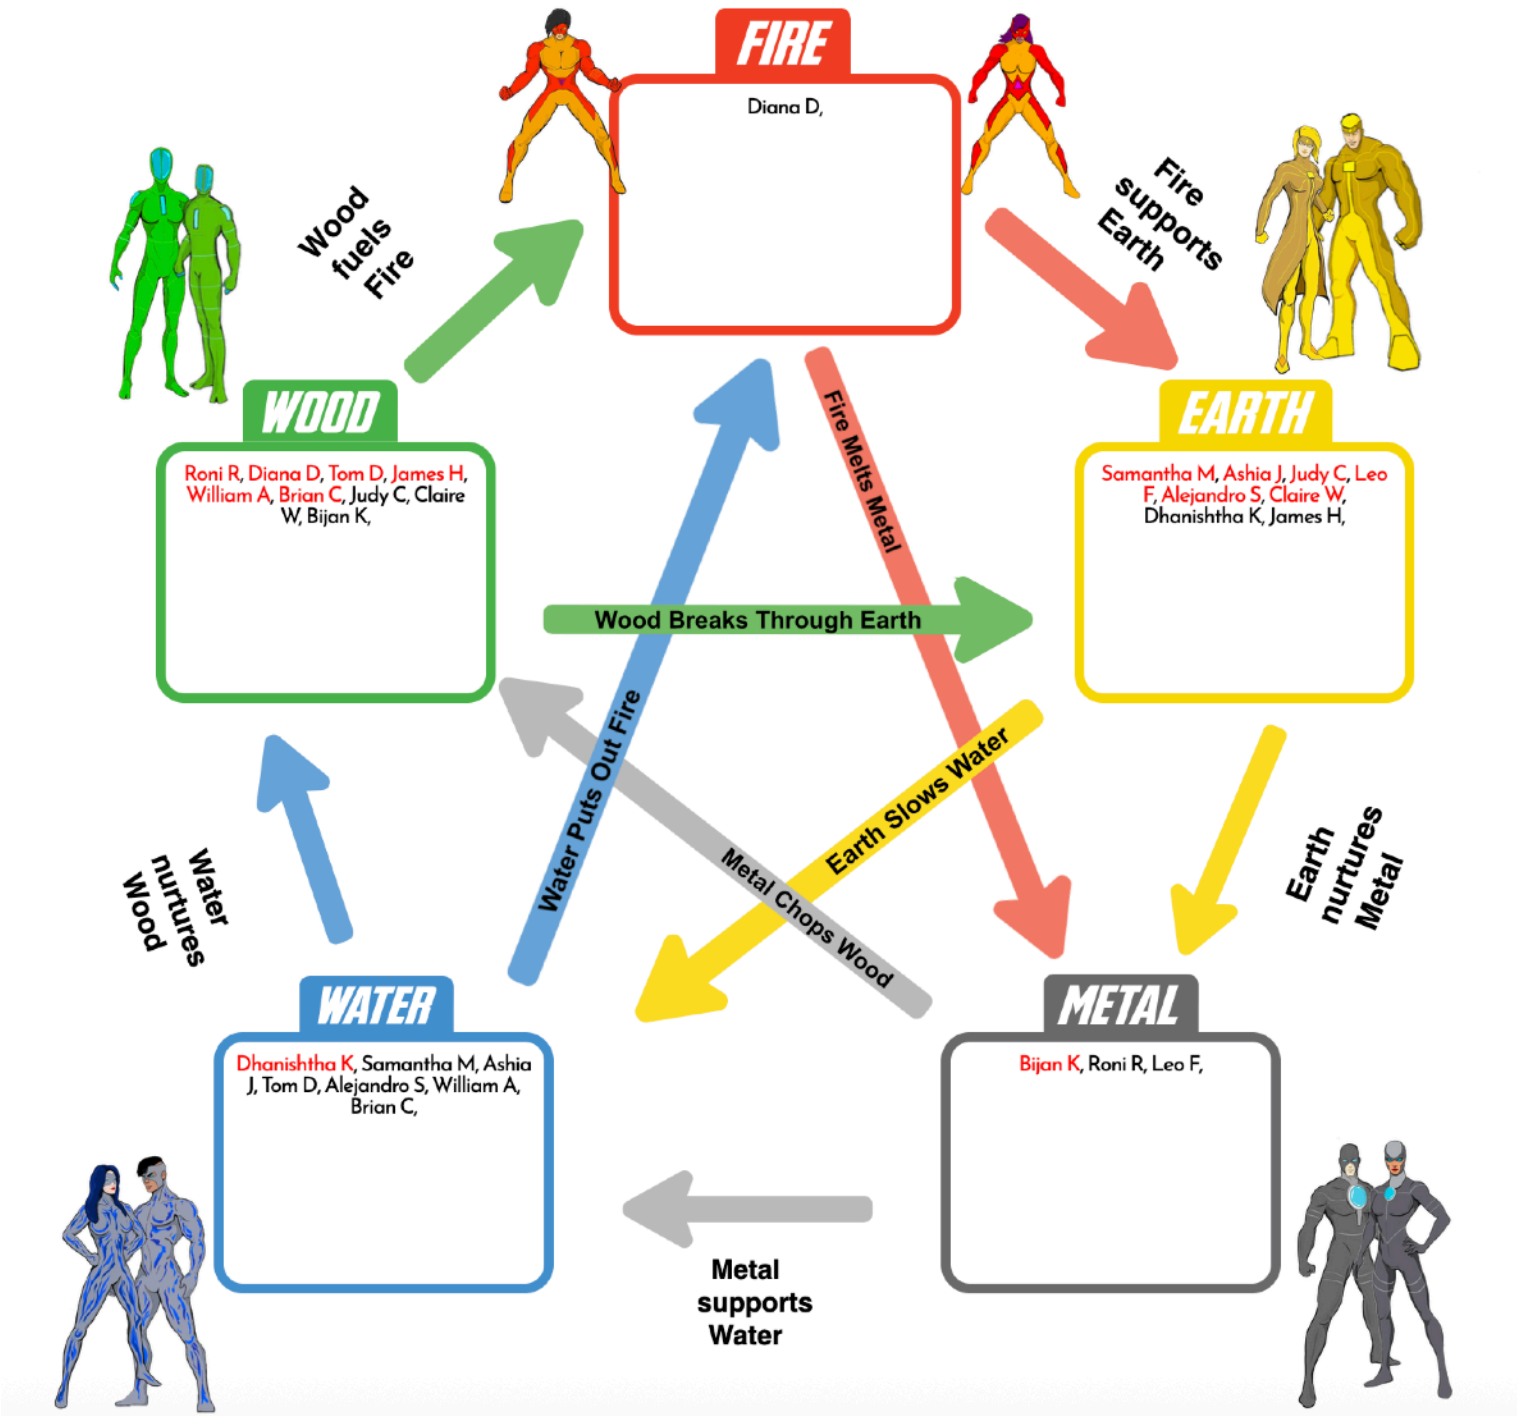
FIRE

Diana D,

Wood fuels Fire

Fire supports Earth

WOOD

Roni R, Diana D, Tom D, James H, William A, Brian C, Judy C, Claire W, Bijan K,

EARTH

Samantha M, Ashia J, Judy C, Leo F, Alejandro S, Claire W, Dhanishtha K, James H,

Fire Melts Metal

Wood Breaks Through Earth

Water Puts Out Fire

Earth Slows Water

Metal Chops Wood

Water nurtures Wood

Earth nurtures Metal

WATER

Dhanishtha K, Samantha M, Ashia J, Tom D, Alejandro S, William A, Brian C,

METAL

Bijan K, Roni R, Leo F,

Metal supports Water